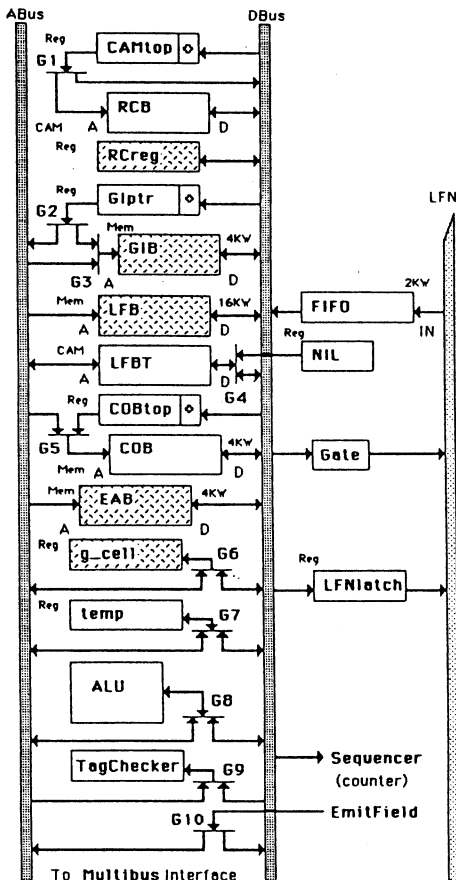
ABus
DBus
Reg
CAMtop
G1
RCB
CAM
A
D
Reg
RCreg
Reg
GIptr
G2
LFN
Mem
GIB
4KW
G3
A
D
Mem
LFB
16KW
FIFO
2KW
A
D
IN
Reg
CAM
LFBT
NIL
A
D
G4
COBtop
G5
COB
4KW
Gate
Mem
A
D
Mem
EAB
4KW
A
D
Reg
g_cell
G6
Reg
LFNlatch
Reg
temp
G7
ALU
G8
TagChecker
G9
Sequencer
(counter)
EmitField
G10
To Multibus Interface